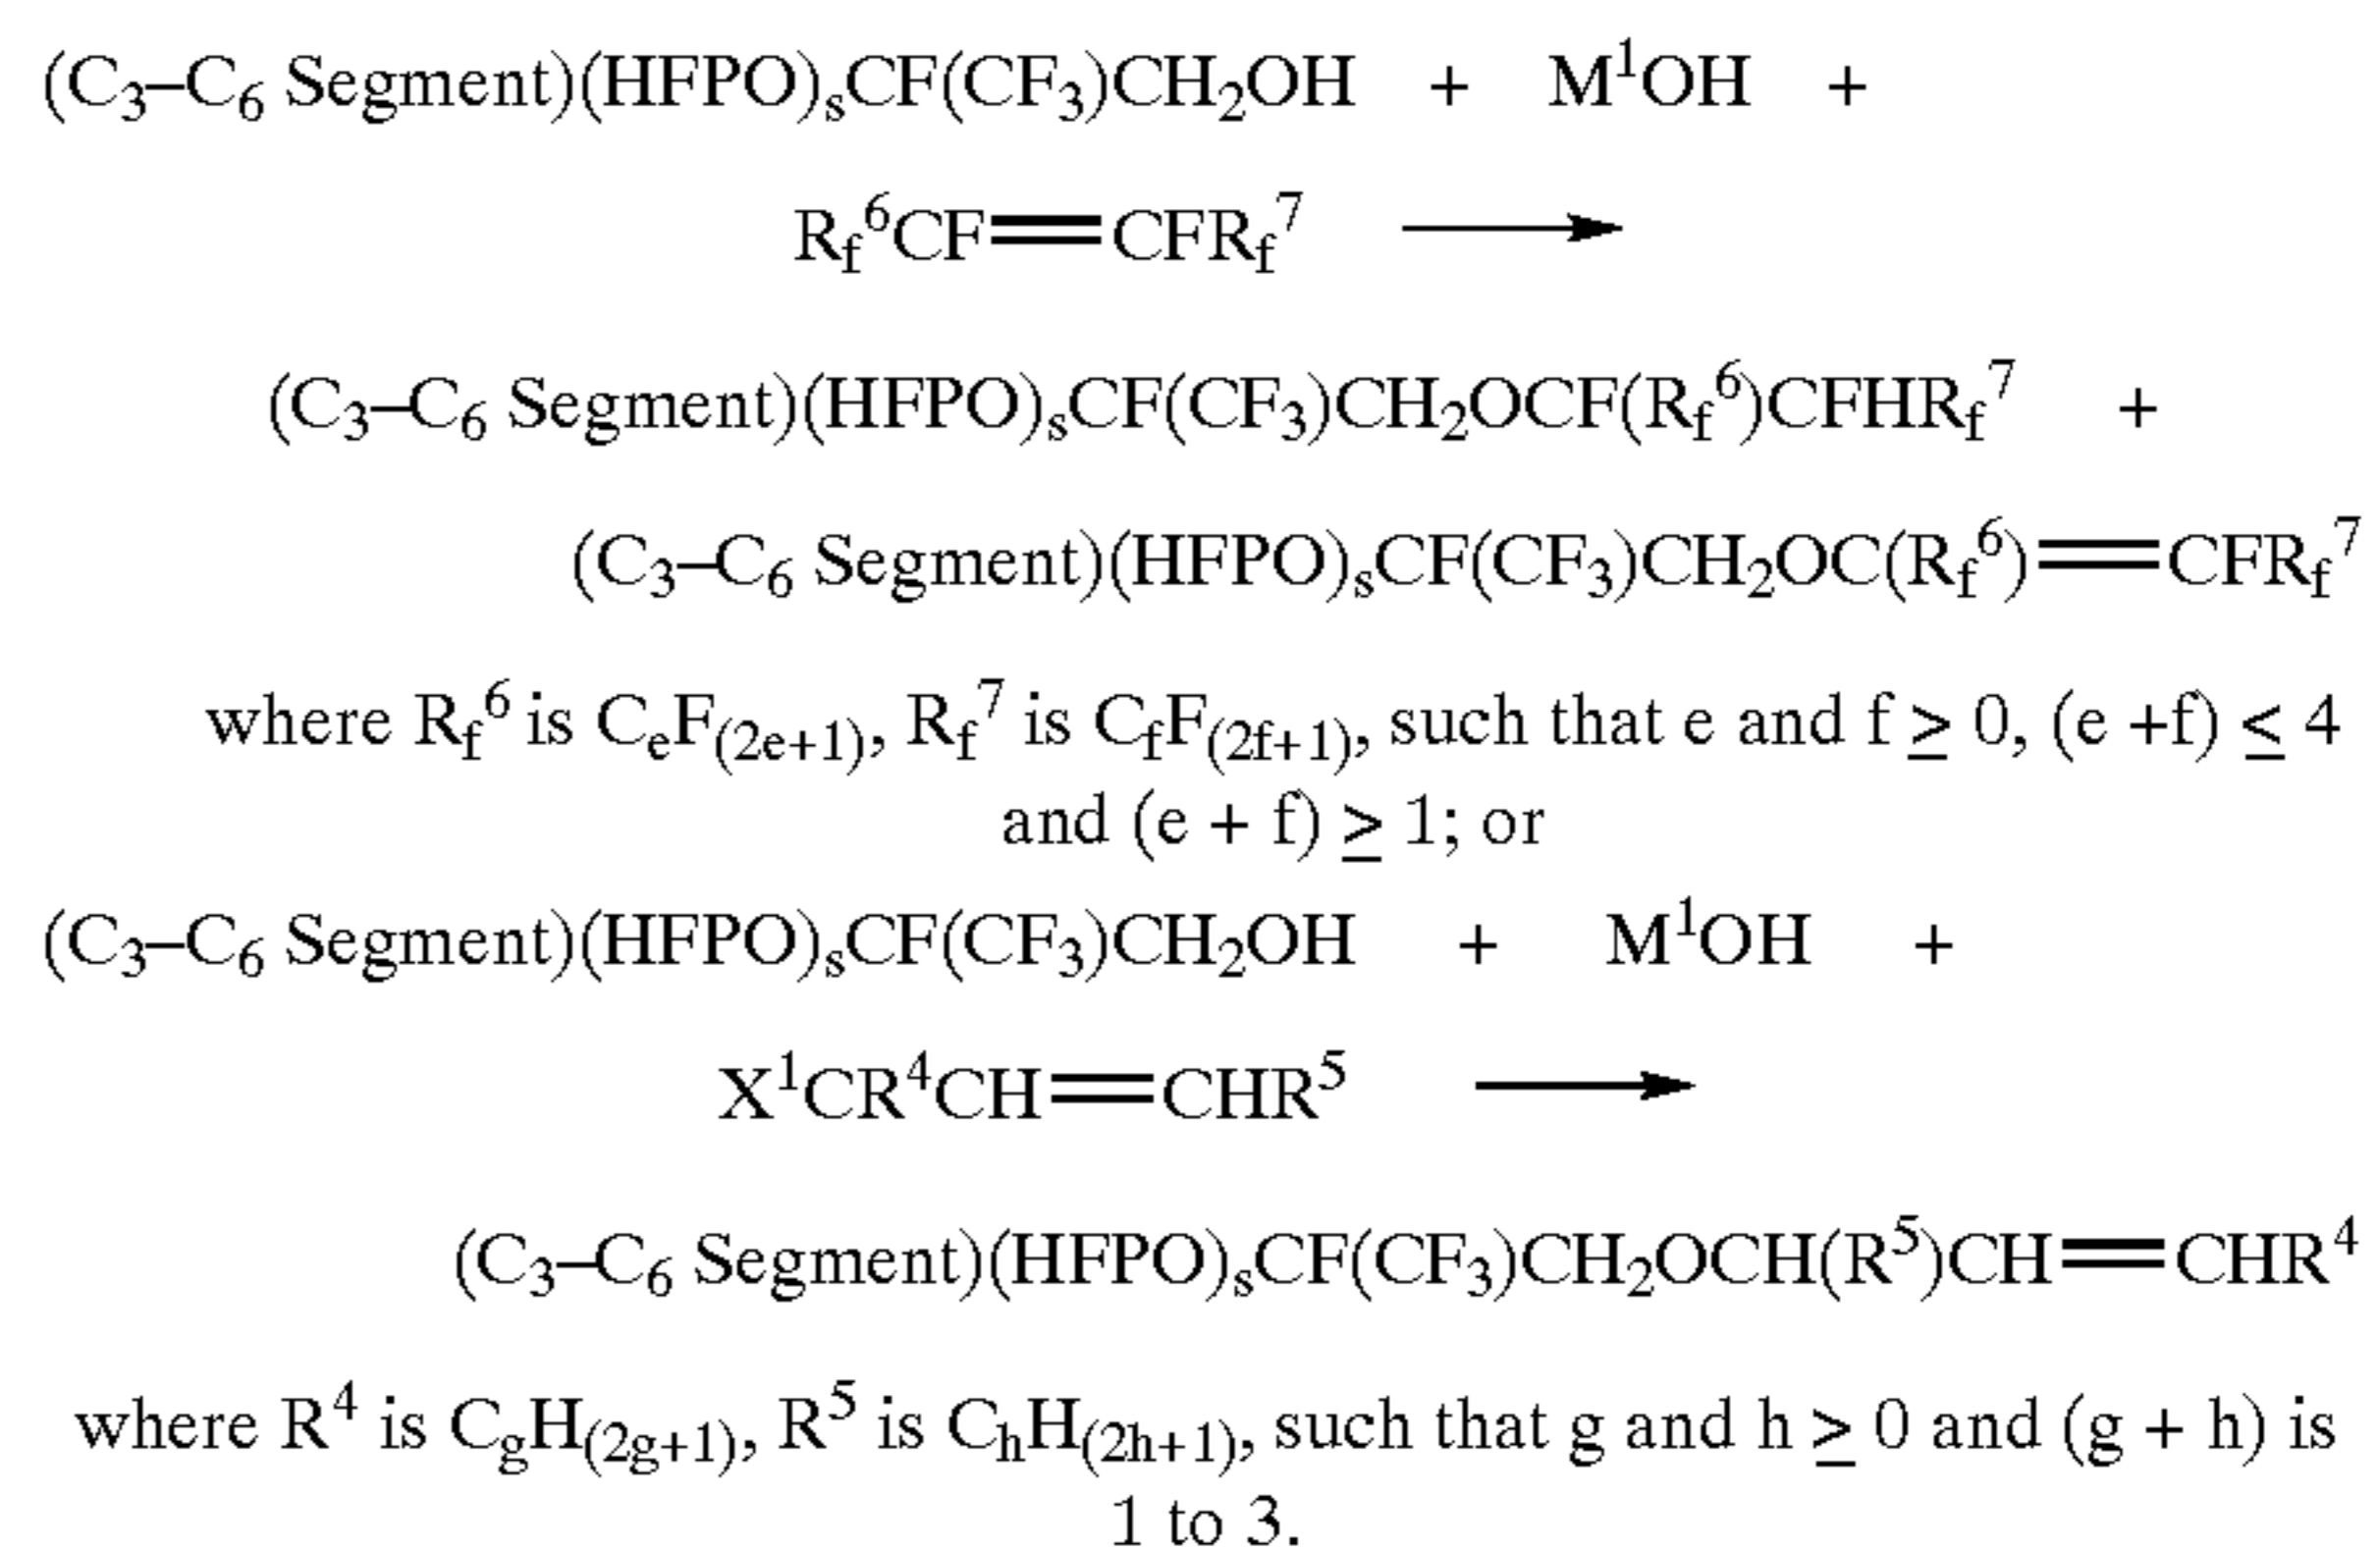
$(C_3–C_6\text{ Segment})(HFPO)_sCF(CF_3)CH_2OH + M^1OH +$

$R_f{}^6CF{=}CFR_f{}^7 \longrightarrow$

$(C_3–C_6\text{ Segment})(HFPO)_sCF(CF_3)CH_2OCF(R_f{}^6)CFHR_f{}^7 +$

$(C_3–C_6\text{ Segment})(HFPO)_sCF(CF_3)CH_2OC(R_f{}^6){=}CFR_f{}^7$

where $R_f{}^6$ is $C_eF_{(2e+1)}$, $R_f{}^7$ is $C_fF_{(2f+1)}$, such that e and f $\geq 0$, (e +f) $\leq 4$ and (e + f) $\geq 1$; or

$(C_3–C_6\text{ Segment})(HFPO)_sCF(CF_3)CH_2OH + M^1OH +$

$X^1CR^4CH{=}CHR^5 \longrightarrow$

$(C_3–C_6\text{ Segment})(HFPO)_sCF(CF_3)CH_2OCH(R^5)CH{=}CHR^4$

where $R^4$ is $C_gH_{(2g+1)}$, $R^5$ is $C_hH_{(2h+1)}$, such that g and h $\geq 0$ and (g + h) is 1 to 3.